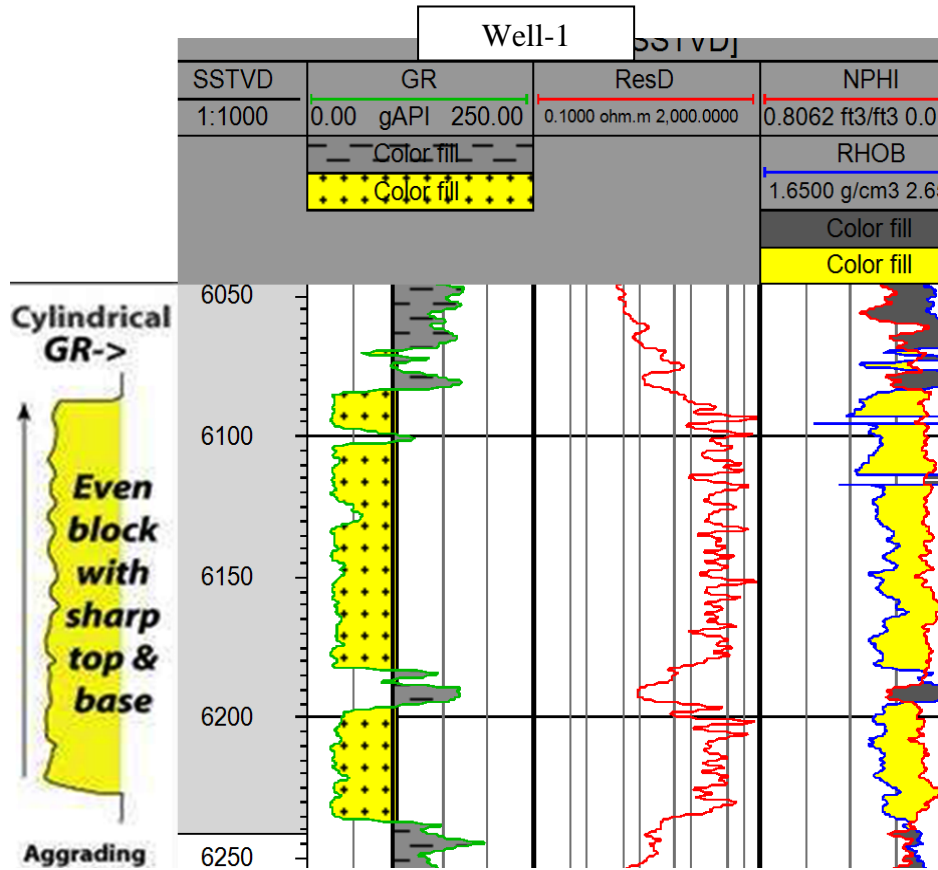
Well-1
SSTVD]

| SSTVD | GR | ResD | NPHI |
|---|---|---|---|
| 1:1000 | 0.00 gAPI 250.00 | 0.1000 ohm.m 2,000.0000 | 0.8062 ft3/ft3 0.0 |
| | Color fill | | RHOB |
| | Color fill | | 1.6500 g/cm3 2.6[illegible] |
| | | | Color fill |
| | | | Color fill |

Cylindrical GR->

Even block with sharp top & base

Aggrading

6050
6100
6150
6200
6250